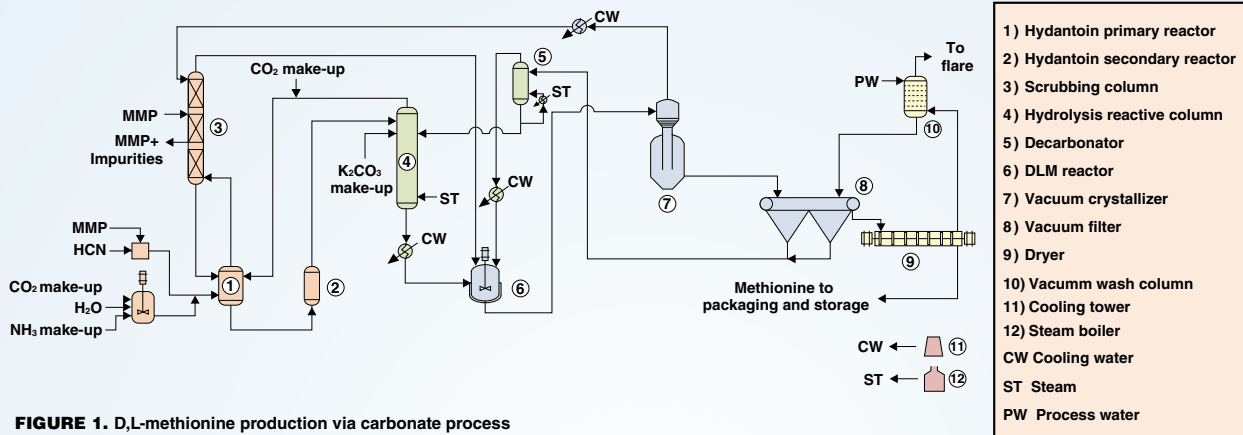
CW

CO$_2$ make-up

MMP

MMP+ Impurities

③

⑤

ST

④

K$_2$CO$_3$ make-up

ST

CW

CW

MMP

HCN

CO$_2$ make-up

H$_2$O

NH$_3$ make-up

①

②

⑥

⑦

To flare

PW

⑩

⑧

⑨

Methionine to packaging and storage

CW

⑪

ST

⑫

1) Hydantoin primary reactor
2) Hydantoin secondary reactor
3) Scrubbing column
4) Hydrolysis reactive column
5) Decarbonator
6) DLM reactor
7) Vacuum crystallizer
8) Vacuum filter
9) Dryer
10) Vacumm wash column
11) Cooling tower
12) Steam boiler
CW Cooling water
ST Steam
PW Process water

FIGURE 1. D,L-methionine production via carbonate process